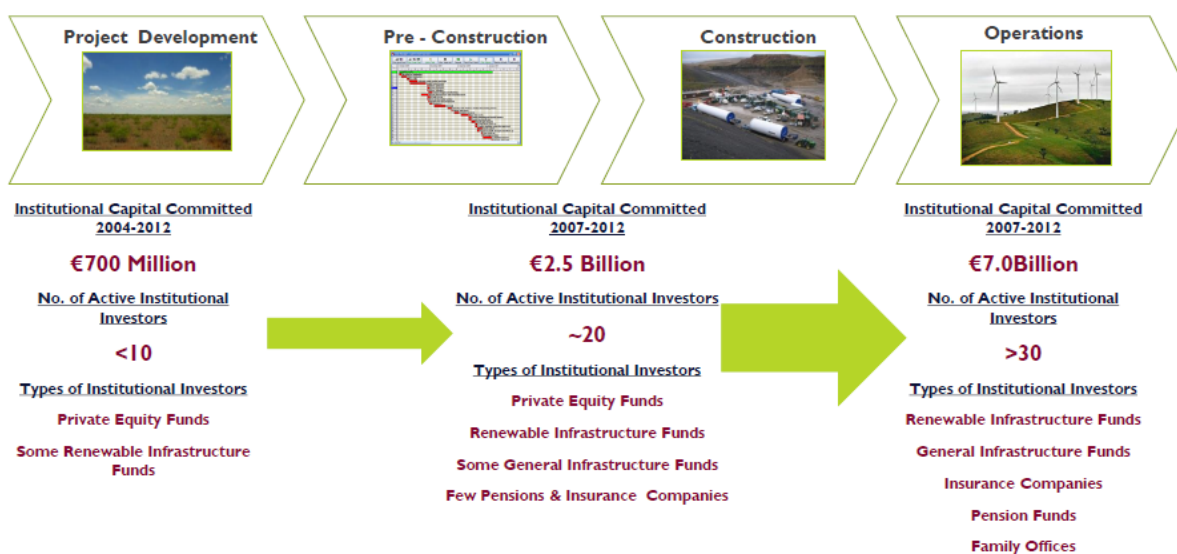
Project Development

Pre - Construction

Construction

Operations

Institutional Capital Committed 2004-2012

€700 Million

No. of Active Institutional Investors

<10

Types of Institutional Investors

Private Equity Funds

Some Renewable Infrastructure Funds

Institutional Capital Committed 2007-2012

€2.5 Billion

No. of Active Institutional Investors

~20

Types of Institutional Investors

Private Equity Funds

Renewable Infrastructure Funds

Some General Infrastructure Funds

Few Pensions & Insurance Companies

Institutional Capital Committed 2007-2012

€7.0Billion

No. of Active Institutional Investors

>30

Types of Institutional Investors

Renewable Infrastructure Funds

General Infrastructure Funds

Insurance Companies

Pension Funds

Family Offices